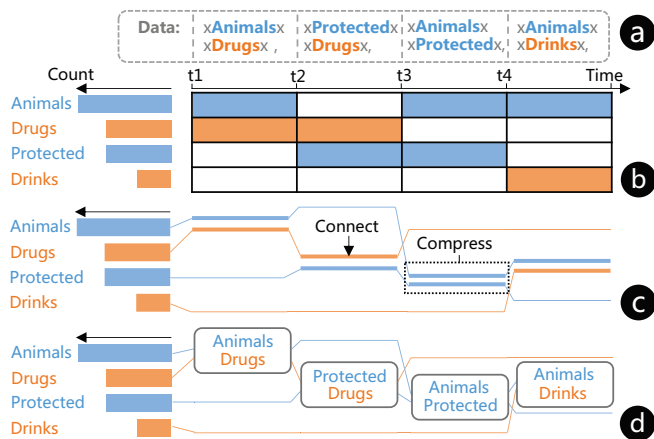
Data: xAnimalsx xDrugsx , xProtectedx xDrugsx, xAnimalsx xProtectedx, xAnimalsx xDrinksx,

a

Count

t1 t2 t3 t4 Time

Animals
Drugs
Protected
Drinks

b

Animals
Drugs
Protected
Drinks

Connect

Compress

c

Animals
Drugs
Protected
Drinks

Animals Drugs

Protected Drugs

Animals Protected

Animals Drinks

d